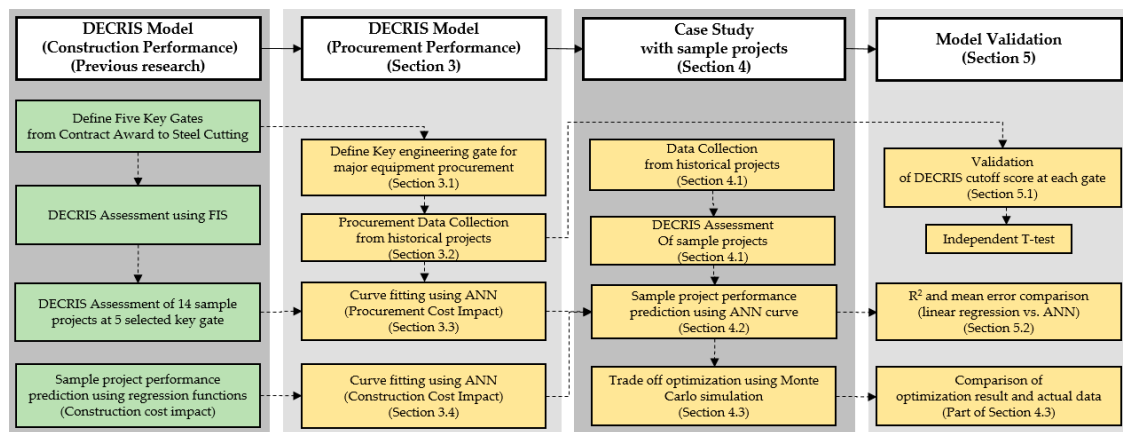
DECRIS Model (Construction Performance) (Previous research)

Define Five Key Gates from Contract Award to Steel Cutting

DECRIS Assessment using FIS

DECRIS Assessment of 14 sample projects at 5 selected key gate

Sample project performance prediction using regression functions (Construction cost impact)

DECRIS Model (Procurement Performance) (Section 3)

Define Key engineering gate for major equipment procurement (Section 3.1)

Procurement Data Collection from historical projects (Section 3.2)

Curve fitting using ANN (Procurement Cost Impact) (Section 3.3)

Curve fitting using ANN (Construction Cost Impact) (Section 3.4)

Case Study with sample projects (Section 4)

Data Collection from historical projects (Section 4.1)

DECRIS Assessment Of sample projects (Section 4.1)

Sample project performance prediction using ANN curve (Section 4.2)

Trade off optimization using Monte Carlo simulation (Section 4.3)

Model Validation (Section 5)

Validation of DECRIS cutoff score at each gate (Section 5.1)

Independent T-test

$R^2$ and mean error comparison (linear regression vs. ANN) (Section 5.2)

Comparison of optimization result and actual data (Part of Section 4.3)